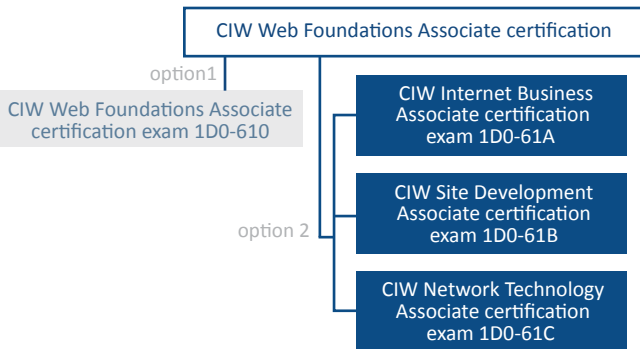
CIW Web Foundations Associate certification

option1

CIW Web Foundations Associate certification exam 1D0-610

option 2

CIW Internet Business Associate certification exam 1D0-61A

CIW Site Development Associate certification exam 1D0-61B

CIW Network Technology Associate certification exam 1D0-61C